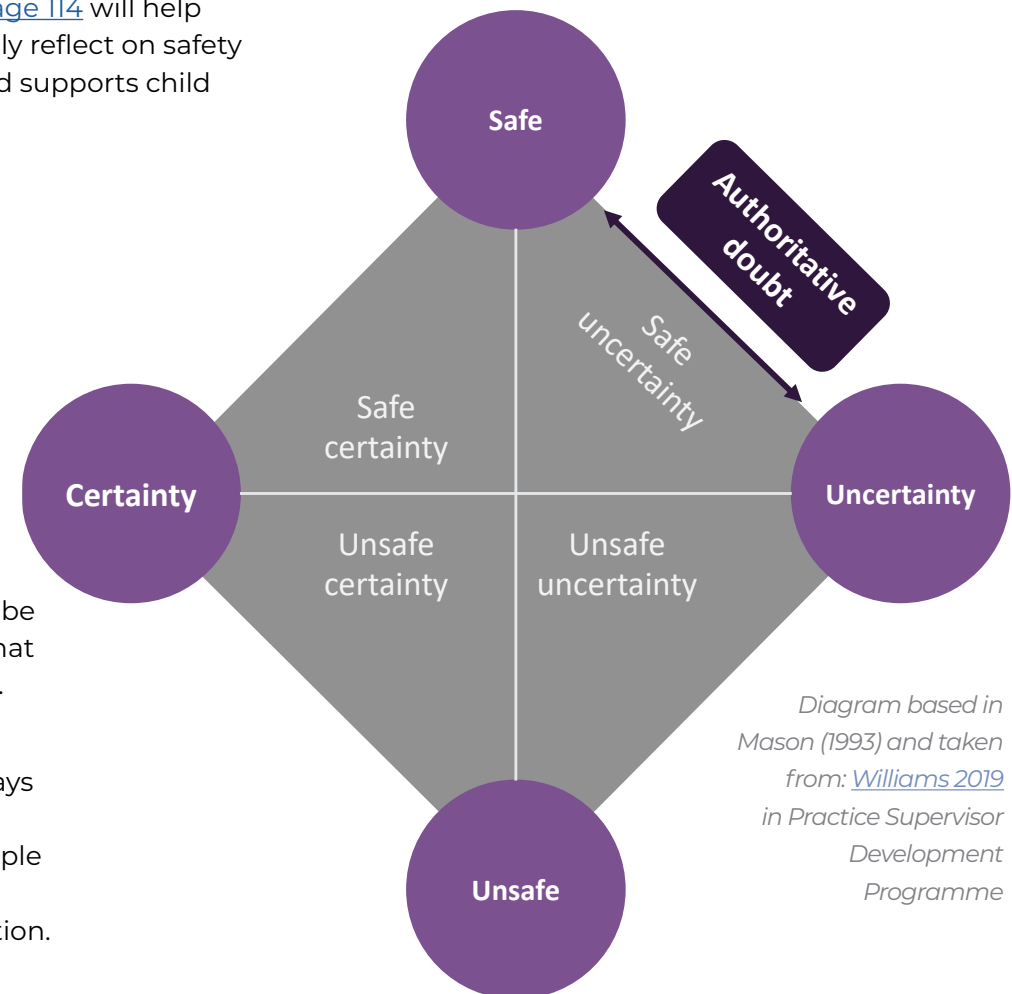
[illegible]ge 114 will help
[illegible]ly reflect on safety
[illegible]d supports child

Safe

Authoritative doubt

Safe uncertainty

Safe certainty

Certainty

Uncertainty

Unsafe certainty

Unsafe uncertainty

Unsafe

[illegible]be
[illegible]hat
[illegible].

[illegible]ays

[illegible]ple

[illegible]tion.

Diagram based in Mason (1993) and taken from: Williams 2019 in Practice Supervisor Development Programme